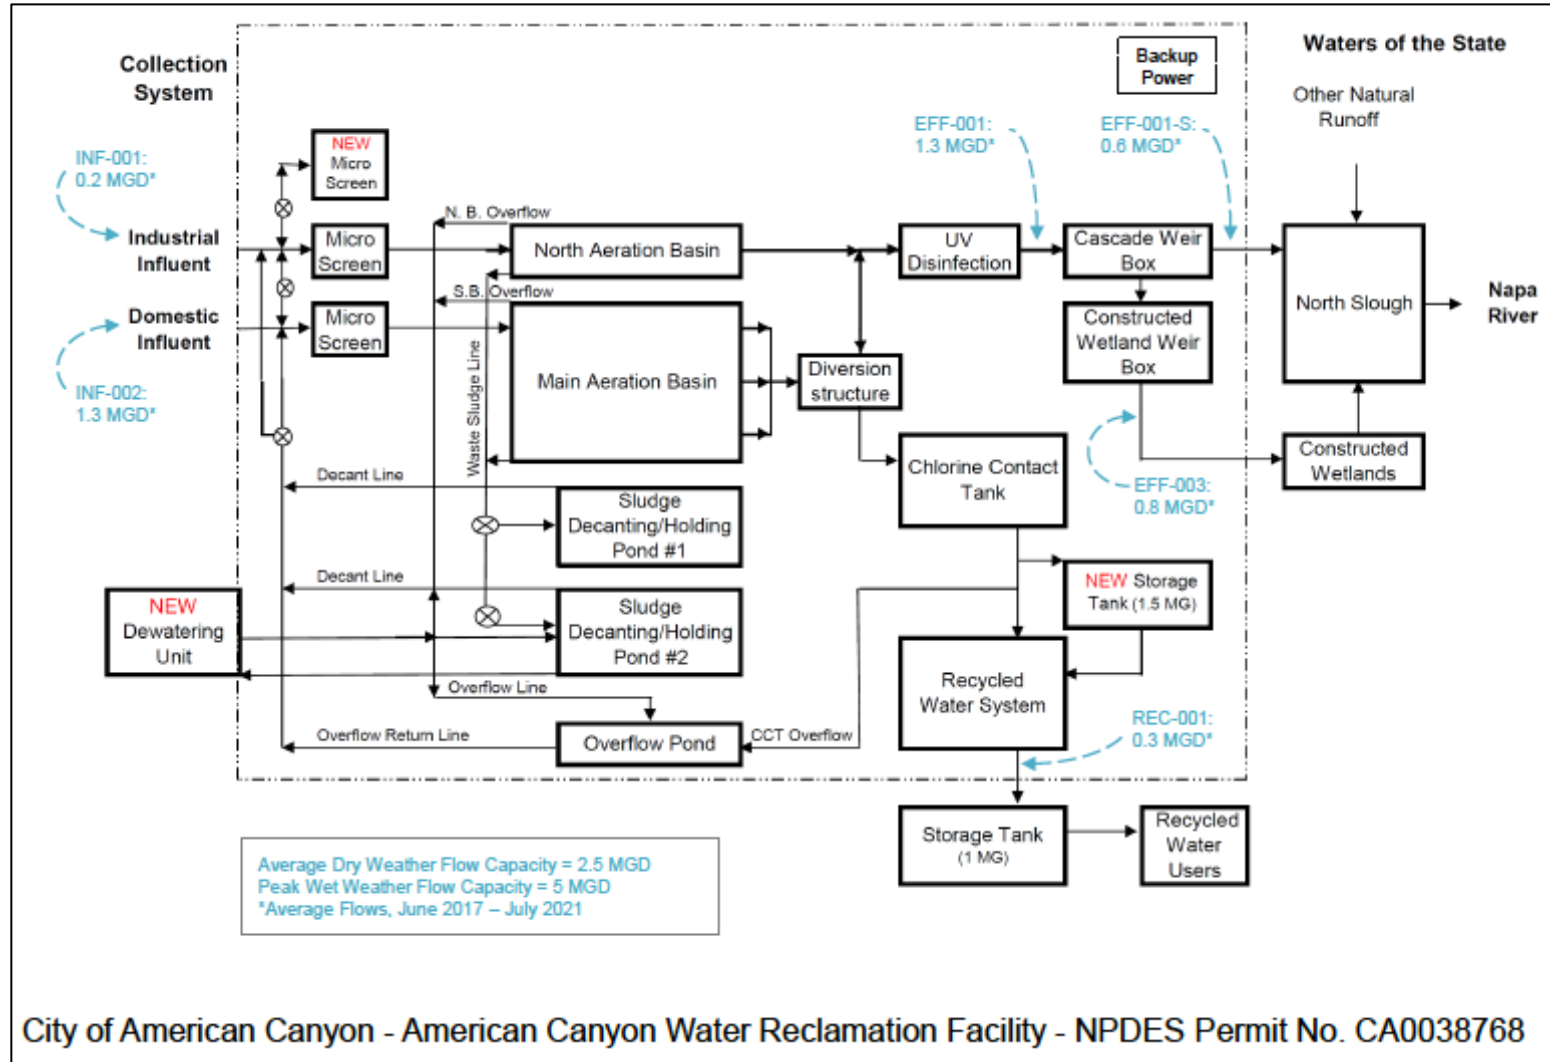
Collection System

Backup Power

Waters of the State

Other Natural Runoff

INF-001: 0.2 MGD*

Industrial Influent

Domestic Influent

INF-002: 1.3 MGD*

NEW Micro Screen

Micro Screen

Micro Screen

N. B. Overflow

North Aeration Basin

S.B. Overflow

Main Aeration Basin

Waste Sludge Line

EFF-001: 1.3 MGD*

EFF-001-S: 0.6 MGD*

UV Disinfection

Cascade Weir Box

Constructed Wetland Weir Box

North Slough

Napa River

Diversion structure

Constructed Wetlands

EFF-003: 0.8 MGD*

Chlorine Contact Tank

Decant Line

Sludge Decanting/Holding Pond #1

Decant Line

Sludge Decanting/Holding Pond #2

NEW Dewatering Unit

NEW Storage Tank (1.5 MG)

Recycled Water System

Overflow Line

REC-001: 0.3 MGD*

Overflow Return Line

Overflow Pond

CCT Overflow

Storage Tank (1 MG)

Recycled Water Users

Average Dry Weather Flow Capacity = 2.5 MGD
Peak Wet Weather Flow Capacity = 5 MGD
*Average Flows, June 2017 – July 2021

City of American Canyon - American Canyon Water Reclamation Facility - NPDES Permit No. CA0038768